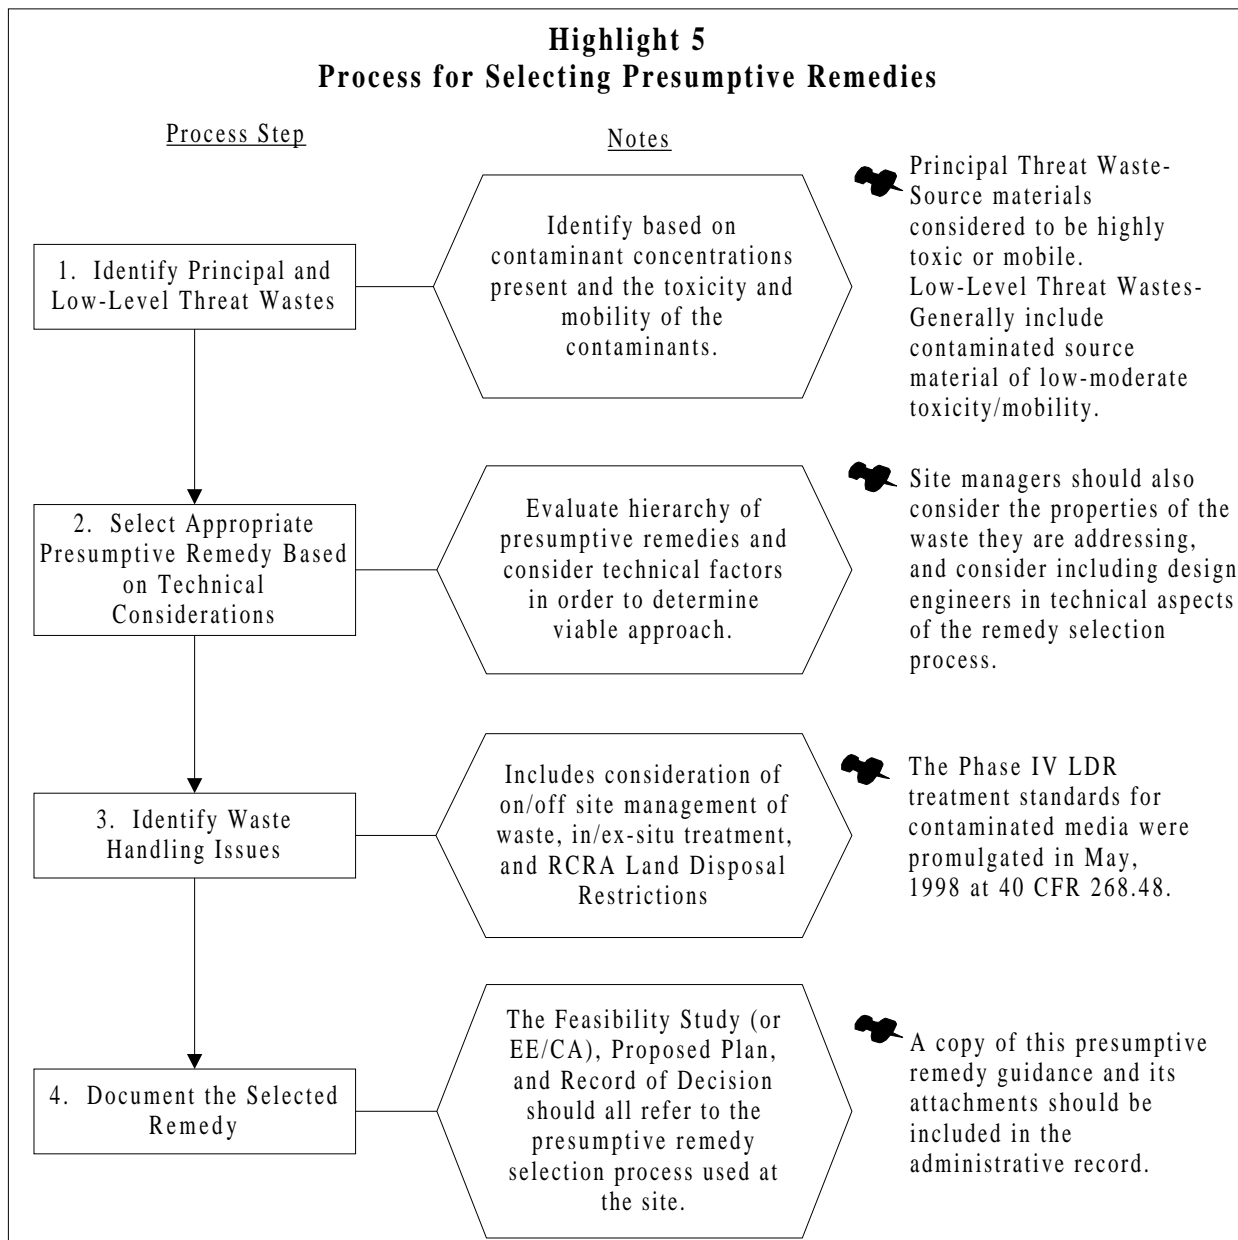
Highlight 5
Process for Selecting Presumptive Remedies

Process Step

Notes

1. Identify Principal and Low-Level Threat Wastes

Identify based on contaminant concentrations present and the toxicity and mobility of the contaminants.

Principal Threat Waste-Source materials considered to be highly toxic or mobile.
Low-Level Threat Wastes-Generally include contaminated source material of low-moderate toxicity/mobility.

2. Select Appropriate Presumptive Remedy Based on Technical Considerations

Evaluate hierarchy of presumptive remedies and consider technical factors in order to determine viable approach.

Site managers should also consider the properties of the waste they are addressing, and consider including design engineers in technical aspects of the remedy selection process.

3. Identify Waste Handling Issues

Includes consideration of on/off site management of waste, in/ex-situ treatment, and RCRA Land Disposal Restrictions

The Phase IV LDR treatment standards for contaminated media were promulgated in May, 1998 at 40 CFR 268.48.

4. Document the Selected Remedy

The Feasibility Study (or EE/CA), Proposed Plan, and Record of Decision should all refer to the presumptive remedy selection process used at the site.

A copy of this presumptive remedy guidance and its attachments should be included in the administrative record.